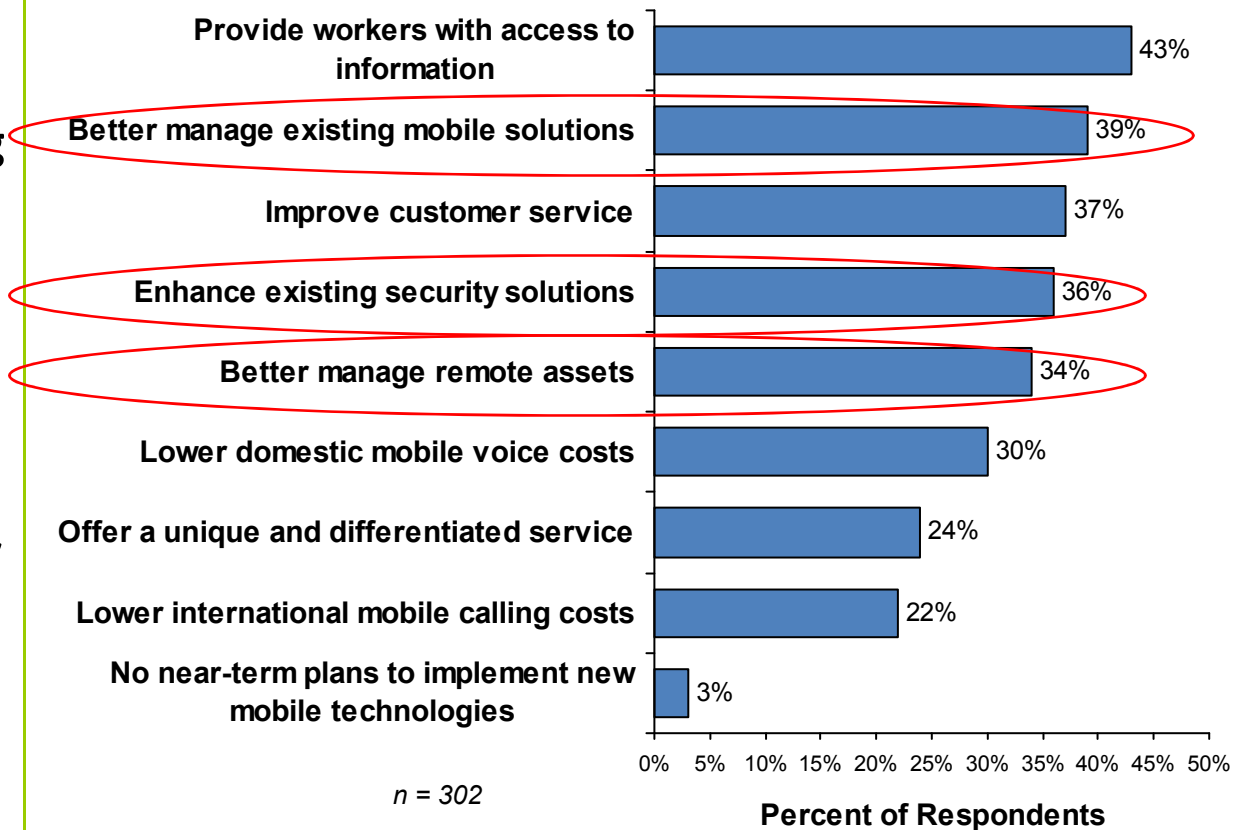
Provide workers with access to information
43%
Better manage existing mobile solutions
39%
Improve customer service
37%
Enhance existing security solutions
36%
Better manage remote assets
34%
Lower domestic mobile voice costs
30%
Offer a unique and differentiated service
24%
Lower international mobile calling costs
22%
No near-term plans to implement new mobile technologies
3%

0% 5% 10% 15% 20% 25% 30% 35% 40% 45% 50%

n = 302

Percent of Respondents